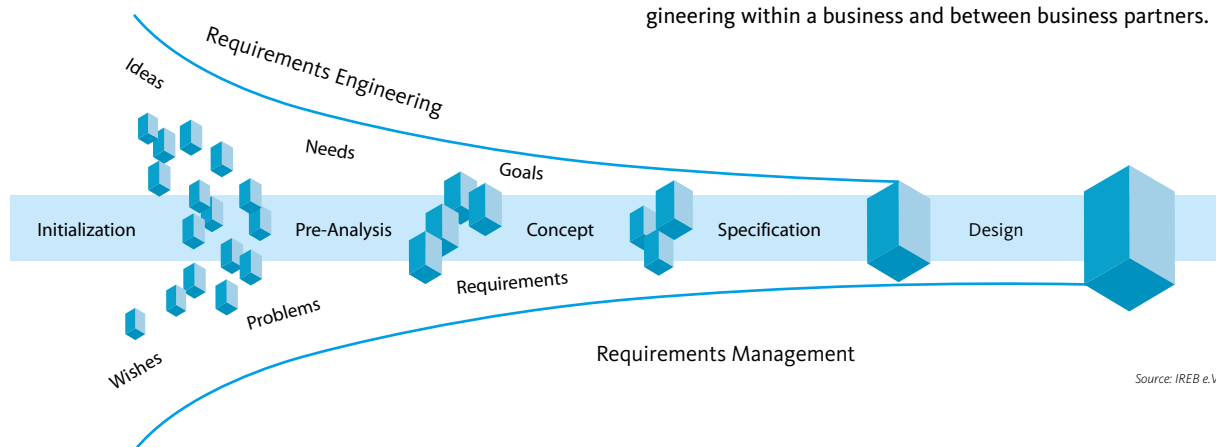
gineering within a business and between business partners.

Requirements Engineering

Ideas

Needs

Goals

Initialization

Pre-Analysis

Concept

Specification

Design

Requirements

Problems

Wishes

Requirements Management

Source: IREB e.V